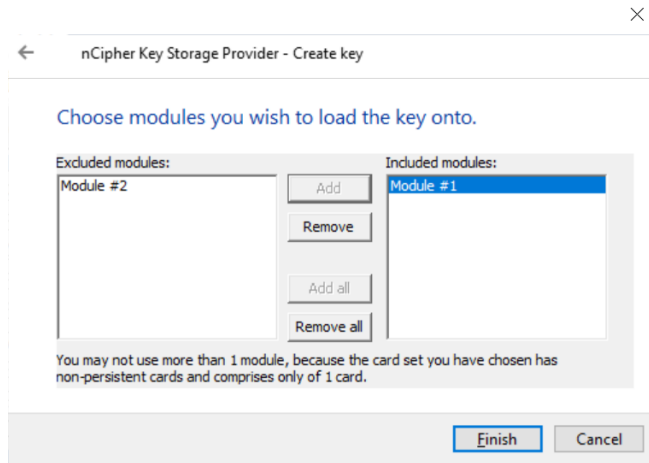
nCipher Key Storage Provider - Create key

Choose modules you wish to load the key onto.

Excluded modules:

Module #2

Add

Remove

Add all

Remove all

Included modules:

Module #1

You may not use more than 1 module, because the card set you have chosen has non-persistent cards and comprises only of 1 card.

Finish

Cancel